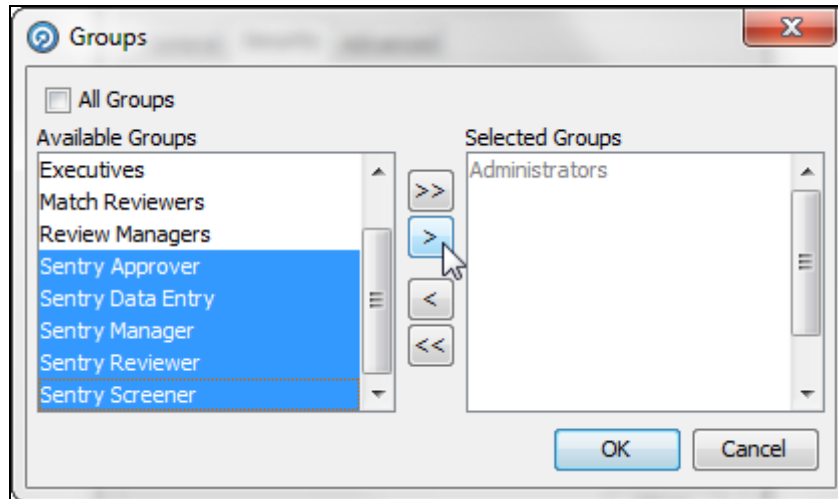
Groups

All Groups

Available Groups

Executives
Match Reviewers
Review Managers
Sentry Approver
Sentry Data Entry
Sentry Manager
Sentry Reviewer
Sentry Screener

>>
>
<
<<

Selected Groups

Administrators

OK
Cancel